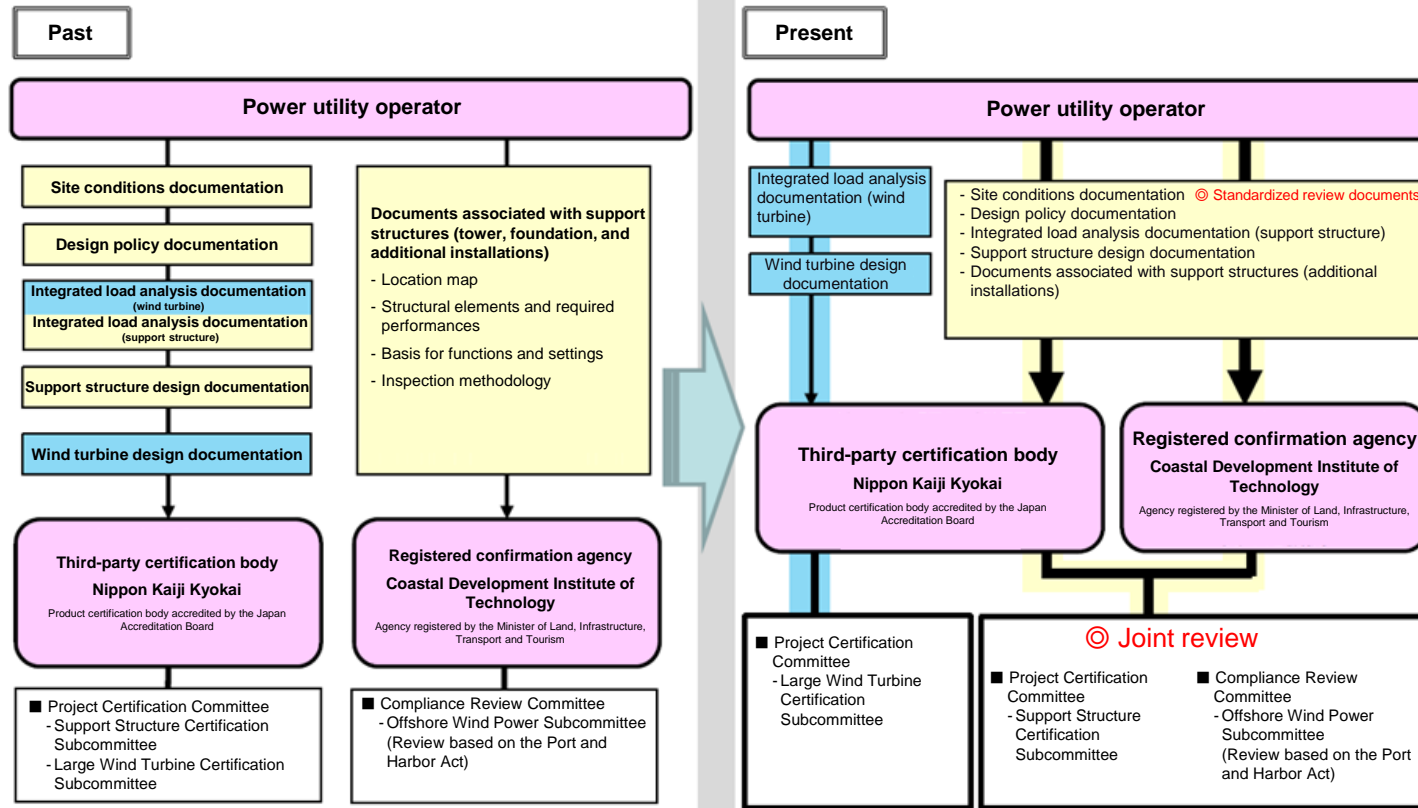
Past

Power utility operator

Site conditions documentation

Design policy documentation

Integrated load analysis documentation (wind turbine)

Integrated load analysis documentation (support structure)

Support structure design documentation

Wind turbine design documentation

Documents associated with support structures (tower, foundation, and additional installations)

- Location map
- Structural elements and required performances
- Basis for functions and settings
- Inspection methodology

Third-party certification body
Nippon Kaiji Kyokai
Product certification body accredited by the Japan Accreditation Board

Registered confirmation agency
Coastal Development Institute of Technology
Agency registered by the Minister of Land, Infrastructure, Transport and Tourism

■ Project Certification Committee
- Support Structure Certification Subcommittee
- Large Wind Turbine Certification Subcommittee

■ Compliance Review Committee
- Offshore Wind Power Subcommittee (Review based on the Port and Harbor Act)

Present

Power utility operator

Integrated load analysis documentation (wind turbine)

Wind turbine design documentation

- Site conditions documentation ◎ Standardized review documents
- Design policy documentation
- Integrated load analysis documentation (support structure)
- Support structure design documentation
- Documents associated with support structures (additional installations)

Third-party certification body
Nippon Kaiji Kyokai
Product certification body accredited by the Japan Accreditation Board

Registered confirmation agency
Coastal Development Institute of Technology
Agency registered by the Minister of Land, Infrastructure, Transport and Tourism

■ Project Certification Committee
- Large Wind Turbine Certification Subcommittee

◎ Joint review

■ Project Certification Committee
- Support Structure Certification Subcommittee

■ Compliance Review Committee
- Offshore Wind Power Subcommittee (Review based on the Port and Harbor Act)